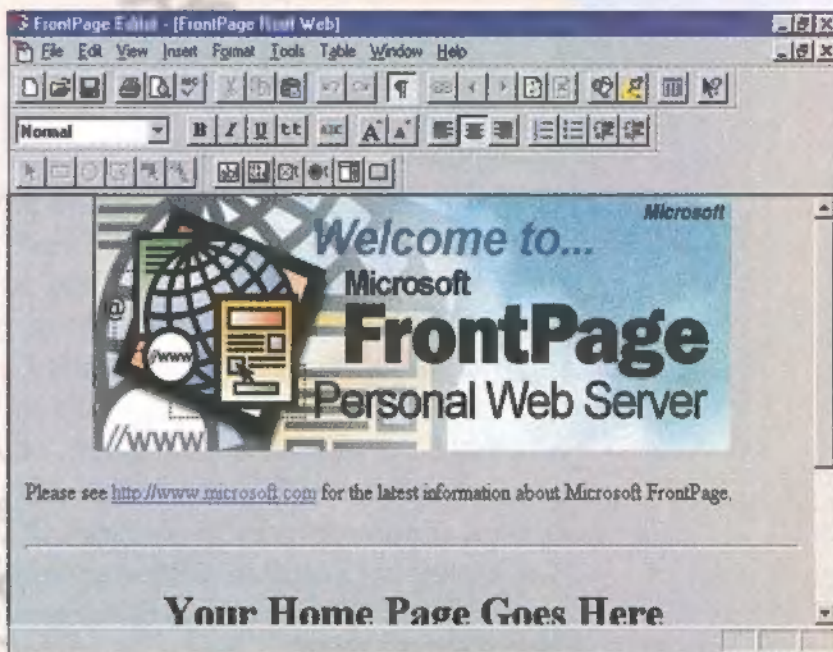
FrontPage Editor - [FrontPage Root Web]

File Edit View Insert Format Tools Table Window Help

Normal

B I U

Microsoft

Welcome to...

Microsoft

FrontPage

Personal Web Server

//www

//www

@

Please see http://www.microsoft.com for the latest information about Microsoft FrontPage.

Your Home Page Goes Here